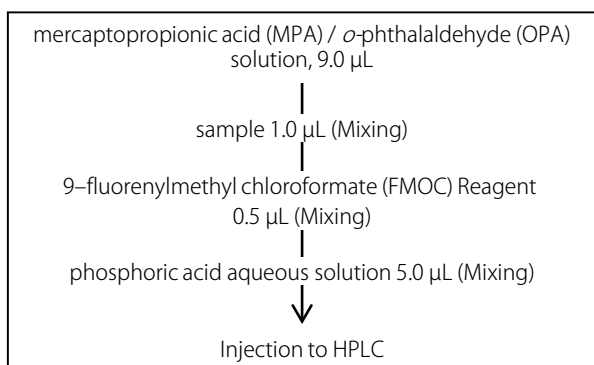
mercaptopropionic acid (MPA) / *o*-phthalaldehyde (OPA) solution, 9.0 μL

sample 1.0 μL (Mixing)

9–fluorenylmethyl chloroformate (FMOC) Reagent 0.5 μL (Mixing)

phosphoric acid aqueous solution 5.0 μL (Mixing)

Injection to HPLC